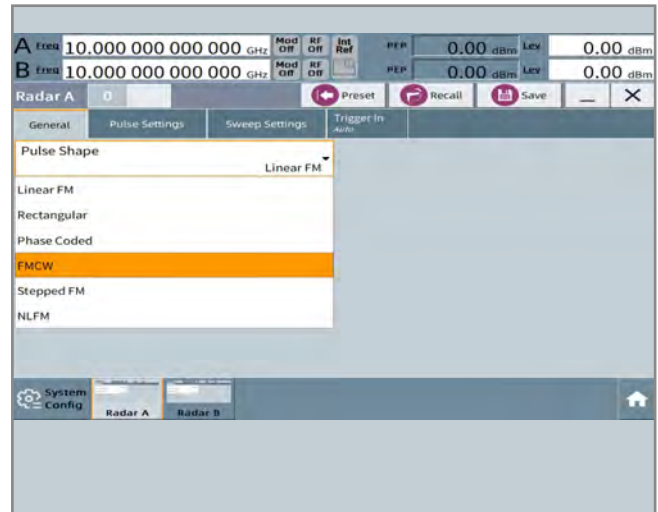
A Freq 10.000 000 000 000 GHz Mod Off RF Off Int Ref PEP 0.00 dBm Lev 0.00 dBm
B Freq 10.000 000 000 000 GHz Mod Off RF Off PEP 0.00 dBm Lev 0.00 dBm

Radar A 0 Preset Recall Save _ ×

General Pulse Settings Sweep Settings Trigger In Auto

Pulse Shape
Linear FM

Linear FM
Rectangular
Phase Coded
FMCW
Stepped FM
NLFM

System Config Radar A Radar B